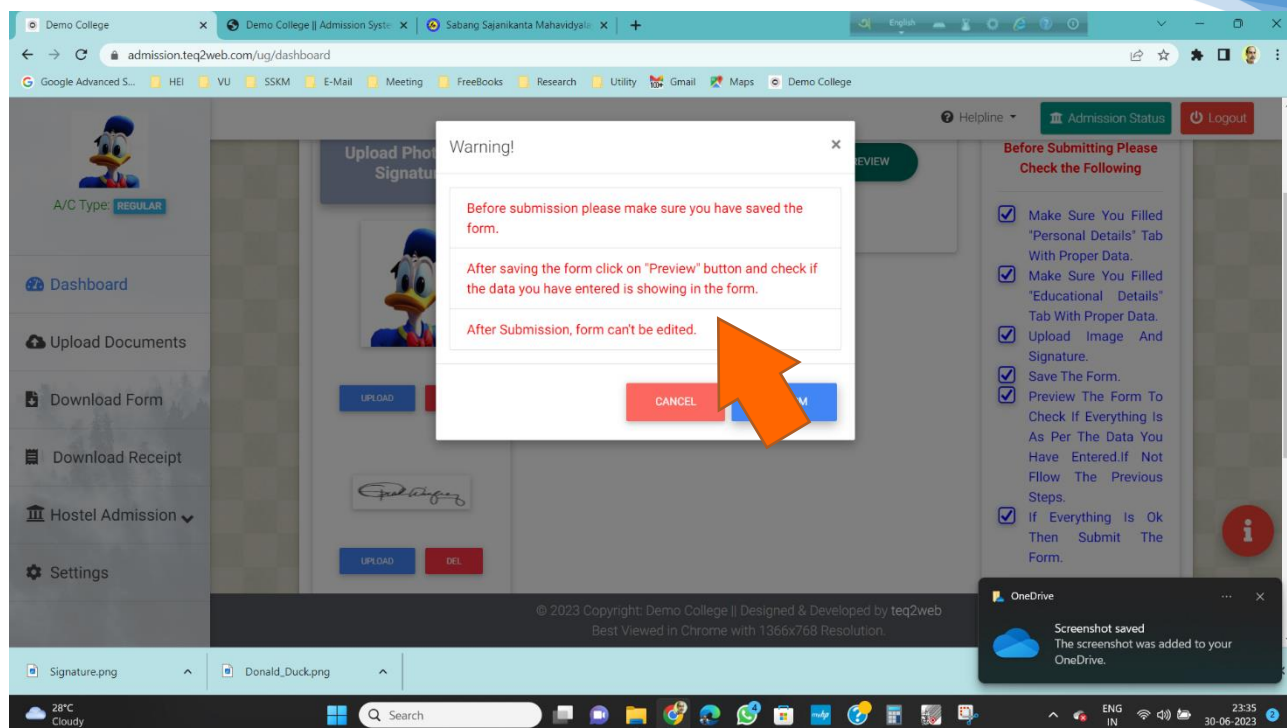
Demo College × | Demo College || Admission Syste × | Sabang Sajanikanta Mahavidyala × | +

admission.teq2web.com/ug/dashboard

Google Advanced S... | HEI | VU | SSKM | E-Mail | Meeting | FreeBooks | Research | Utility | Gmail | Maps | Demo College

Helpline | Admission Status | Logout

A/C Type: REGULAR

Dashboard

Upload Documents

Download Form

Download Receipt

Hostel Admission

Settings

Upload Phot Signatu

UPLOAD

UPLOAD DEL

EVIEW

Warning! ×

Before submission please make sure you have saved the form.

After saving the form click on "Preview" button and check if the data you have entered is showing in the form.

After Submission, form can't be edited.

CANCEL M

Before Submitting Please Check the Following

Make Sure You Filled "Personal Details" Tab With Proper Data.

Make Sure You Filled "Educational Details" Tab With Proper Data.

Upload Image And Signature.

Save The Form.

Preview The Form To Check If Everything Is As Per The Data You Have Entered.If Not Fllow The Previous Steps.

If Everything Is Ok Then Submit The Form.

© 2023 Copyright: Demo College || Designed & Developed by teq2web
Best Viewed in Chrome with 1366x768 Resolution.

OneDrive
Screenshot saved
The screenshot was added to your OneDrive.

Signature.png | Donald_Duck.png

28°C Cloudy | Search | ENG IN | 23:35 30-06-2023